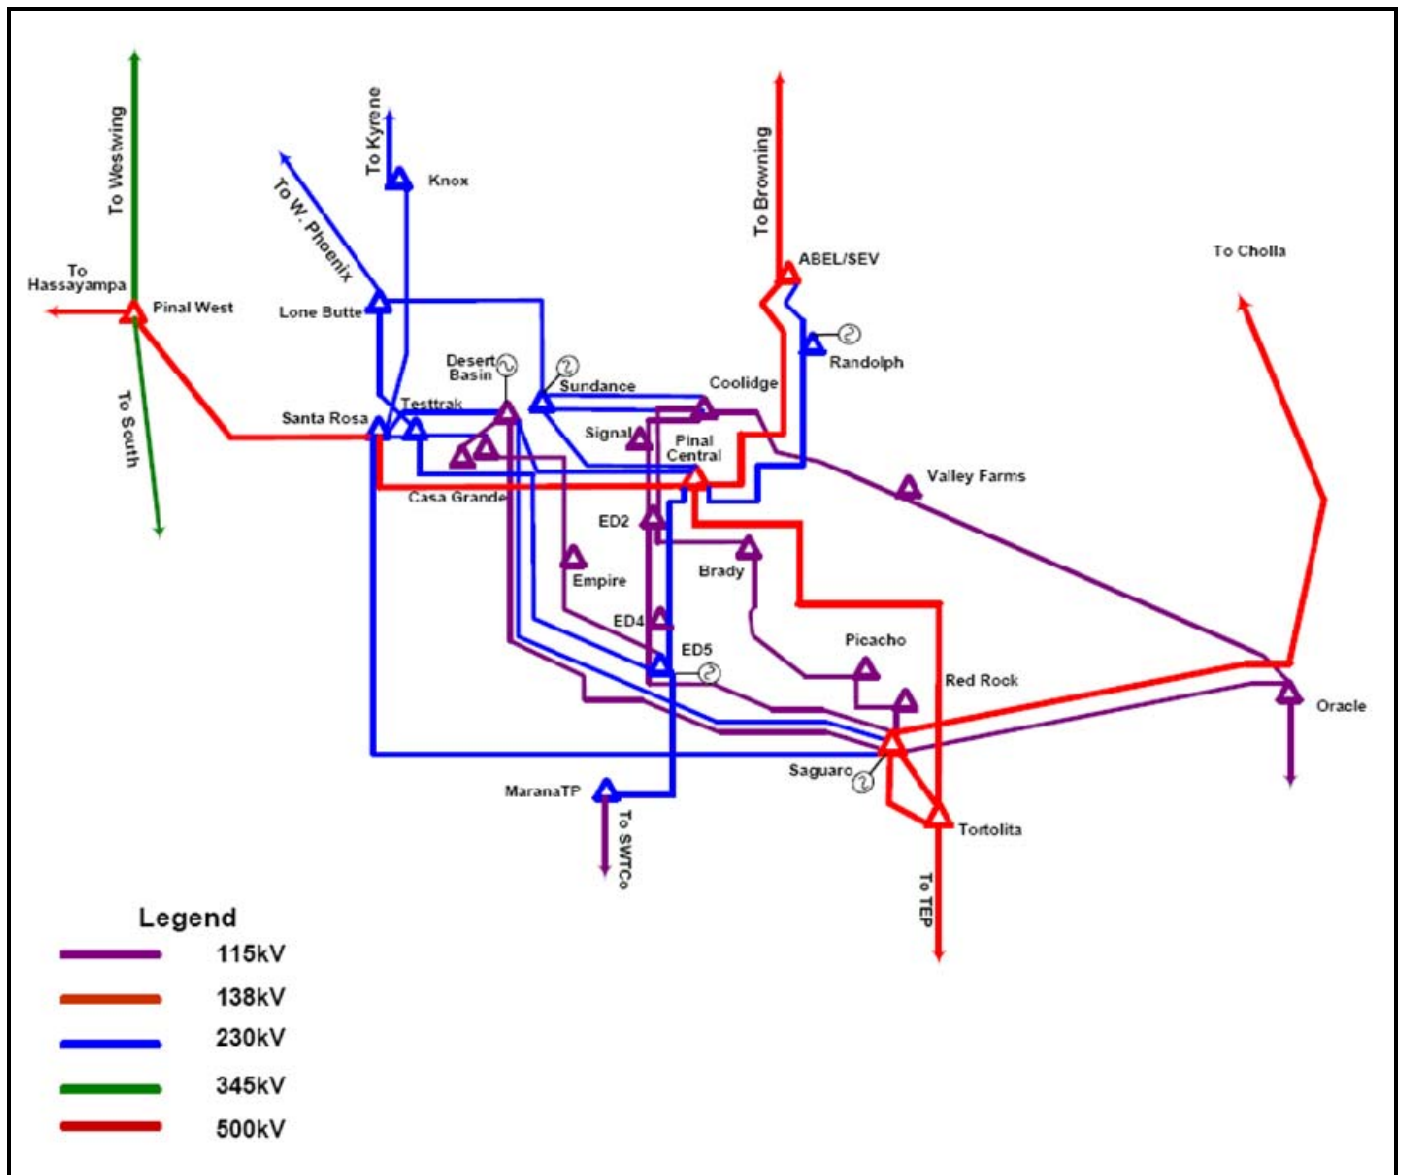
To Weswing

To Hassayampa

Pinal West

To South

To W. Phoenix

To Kyrene

Knox

Lone Butte

Santa Rosa

Testtrak

Desert Basin

Casa Grande

Sundance

Signal

Pinal Central

Coolidge

To Browning

ABEL/SEV

Randolph

To Cholla

Valley Farms

ED2

Empire

Brady

ED4

ED5

Picacho

Red Rock

Oracle

Saguaro

Tortolita

MaranaTP

To SWTCo

To TEP

Legend

115kV

138kV

230kV

345kV

500kV